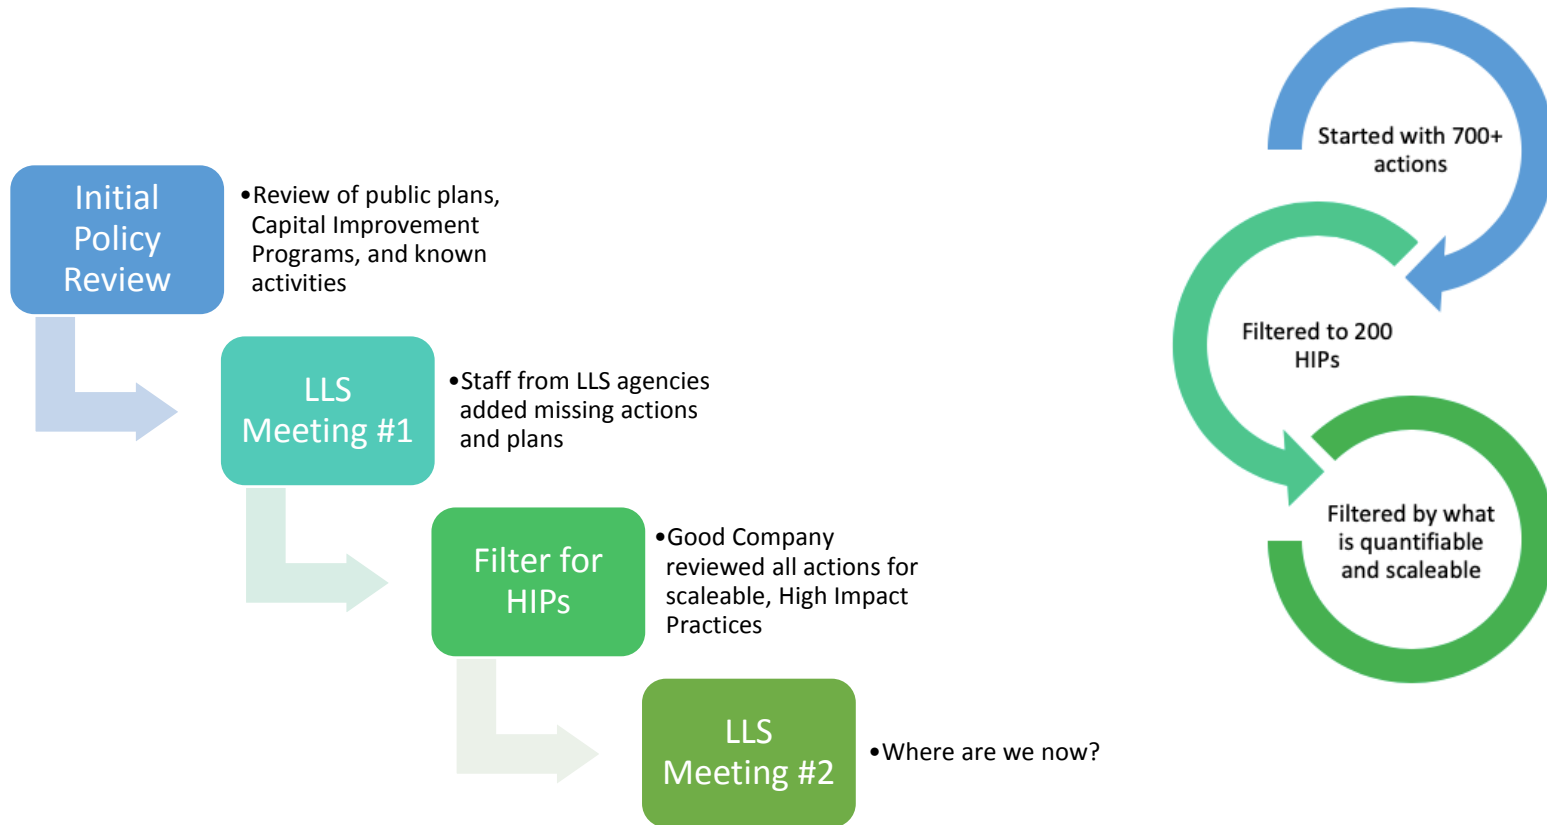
Initial Policy Review

•Review of public plans, Capital Improvement Programs, and known activities

LLS Meeting #1

•Staff from LLS agencies added missing actions and plans

Filter for HIPs

•Good Company reviewed all actions for scaleable, High Impact Practices

LLS Meeting #2

•Where are we now?

Started with 700+ actions

Filtered to 200 HIPs

Filtered by what is quantifiable and scaleable